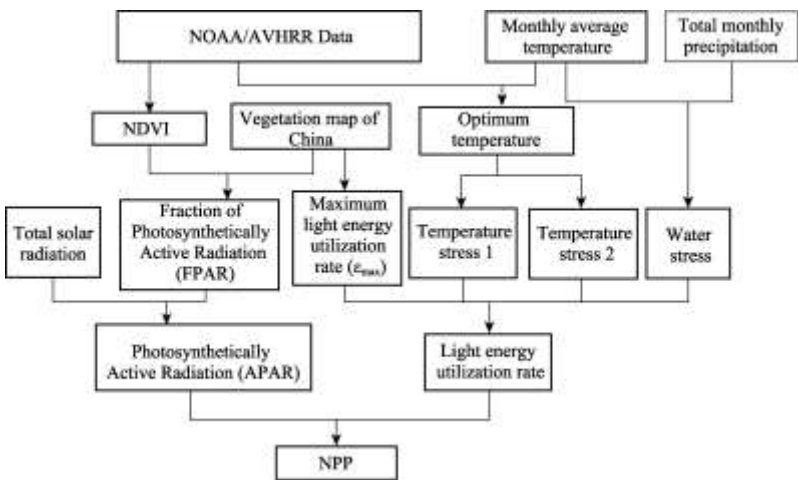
NOAA/AVHRR Data

Monthly average temperature

Total monthly precipitation

NDVI

Vegetation map of China

Optimum temperature

Total solar radiation

Fraction of Photosynthetically Active Radiation (FPAR)

Maximum light energy utilization rate ($\varepsilon_{max}$)

Temperature stress 1

Temperature stress 2

Water stress

Photosynthetically Active Radiation (APAR)

Light energy utilization rate

NPP